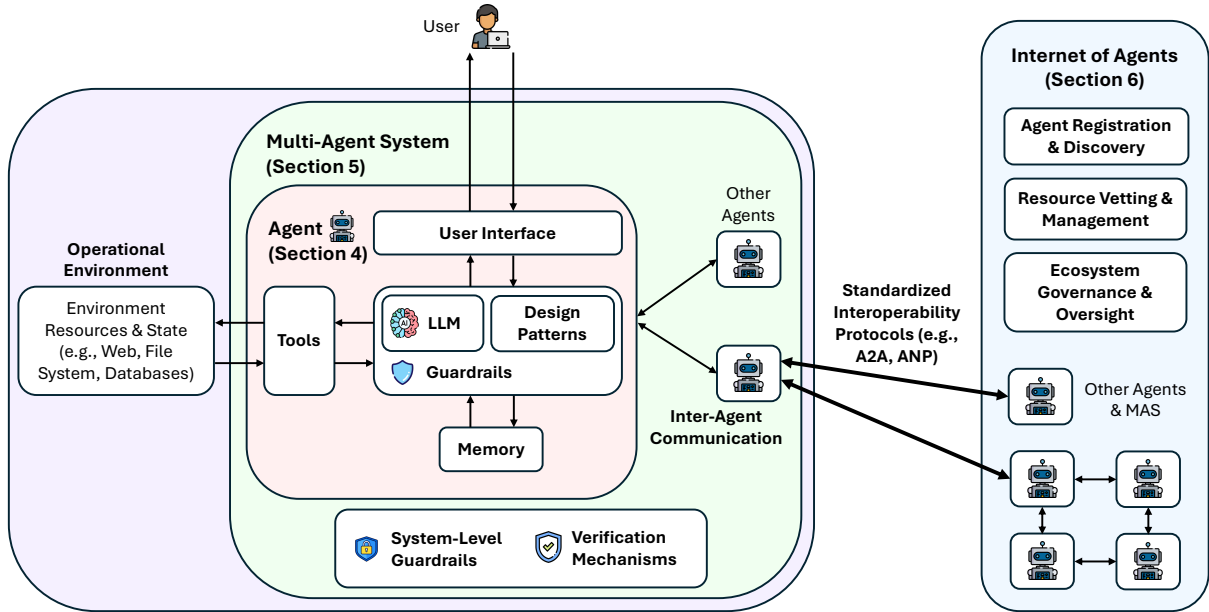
User

Operational Environment

Environment Resources & State (e.g., Web, File System, Databases)

Multi-Agent System (Section 5)

Agent (Section 4)

User Interface

Tools

LLM

Design Patterns

Guardrails

Memory

System-Level Guardrails

Verification Mechanisms

Other Agents

Inter-Agent Communication

Standardized Interoperability Protocols (e.g., A2A, ANP)

Internet of Agents (Section 6)

Agent Registration & Discovery

Resource Vetting & Management

Ecosystem Governance & Oversight

Other Agents & MAS